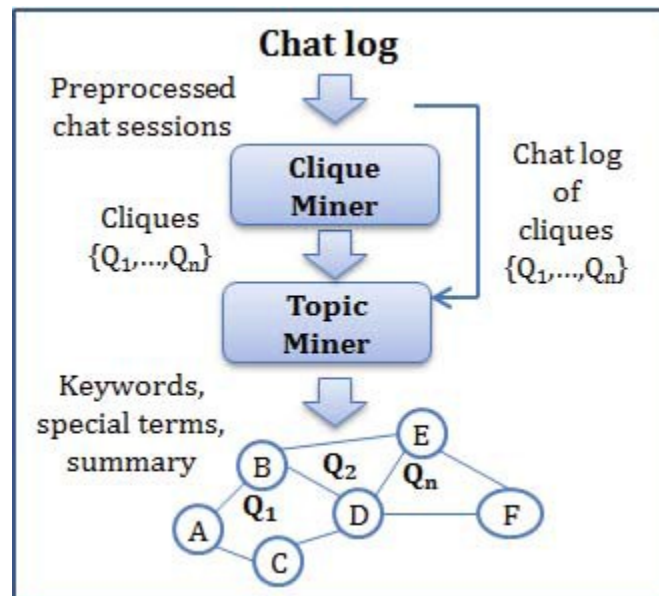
Chat log

Preprocessed chat sessions

Clique Miner

Chat log of cliques $\{Q_1,\ldots,Q_n\}$

Cliques $\{Q_1,\ldots,Q_n\}$

Topic Miner

Keywords, special terms, summary

E

B

$Q_2$

$Q_n$

$Q_1$

D

F

A

C